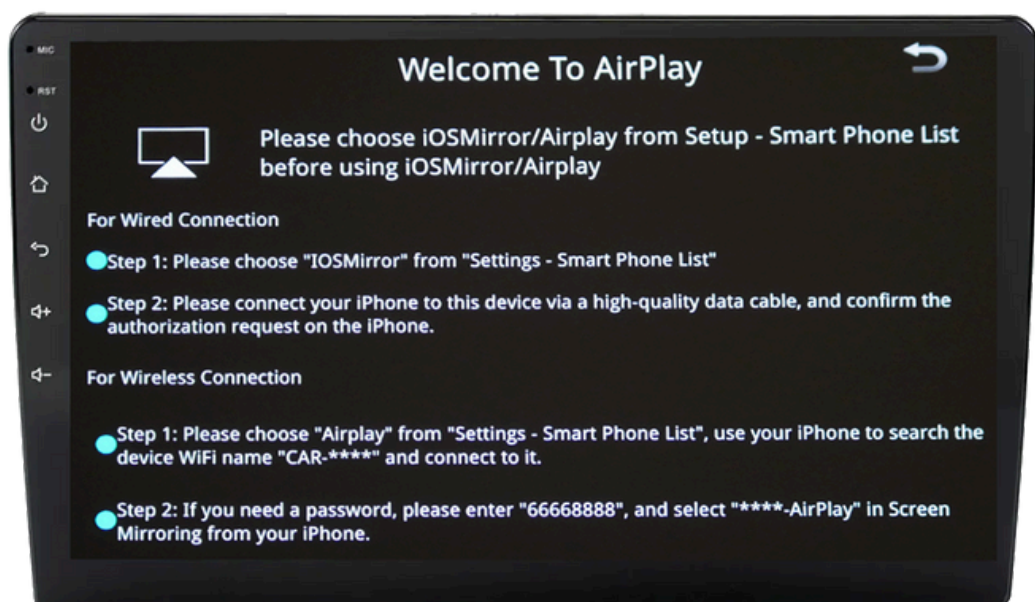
MIC

RST

Welcome To AirPlay

Please choose iOSMirror/Airplay from Setup - Smart Phone List before using iOSMirror/Airplay

For Wired Connection

Step 1: Please choose "IOSMirror" from "Settings - Smart Phone List"

Step 2: Please connect your iPhone to this device via a high-quality data cable, and confirm the authorization request on the iPhone.

For Wireless Connection

Step 1: Please choose "Airplay" from "Settings - Smart Phone List", use your iPhone to search the device WiFi name "CAR-****" and connect to it.

Step 2: If you need a password, please enter "66668888", and select "****-AirPlay" in Screen Mirroring from your iPhone.